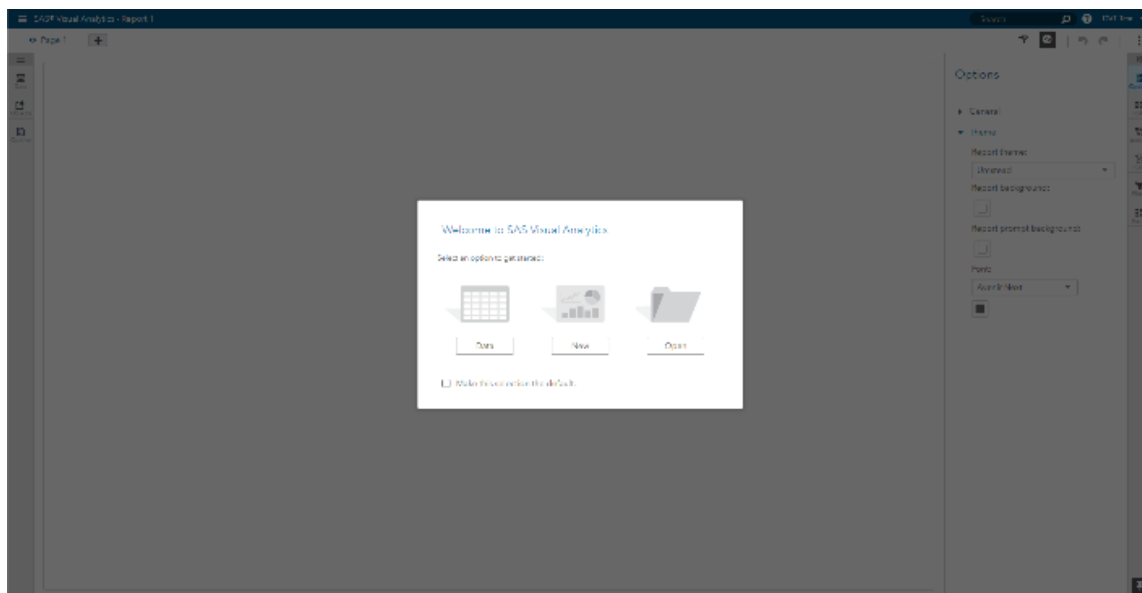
SAS® Visual Analytics - Report 1

Search

Page 1

Options

General

Theme

Report theme:

Inherited

Report background:

Report prompt background:

Font:

Avenir Next

Welcome to SAS Visual Analytics

Select an option to get started:

Data

New

Open

Make this selection the default.